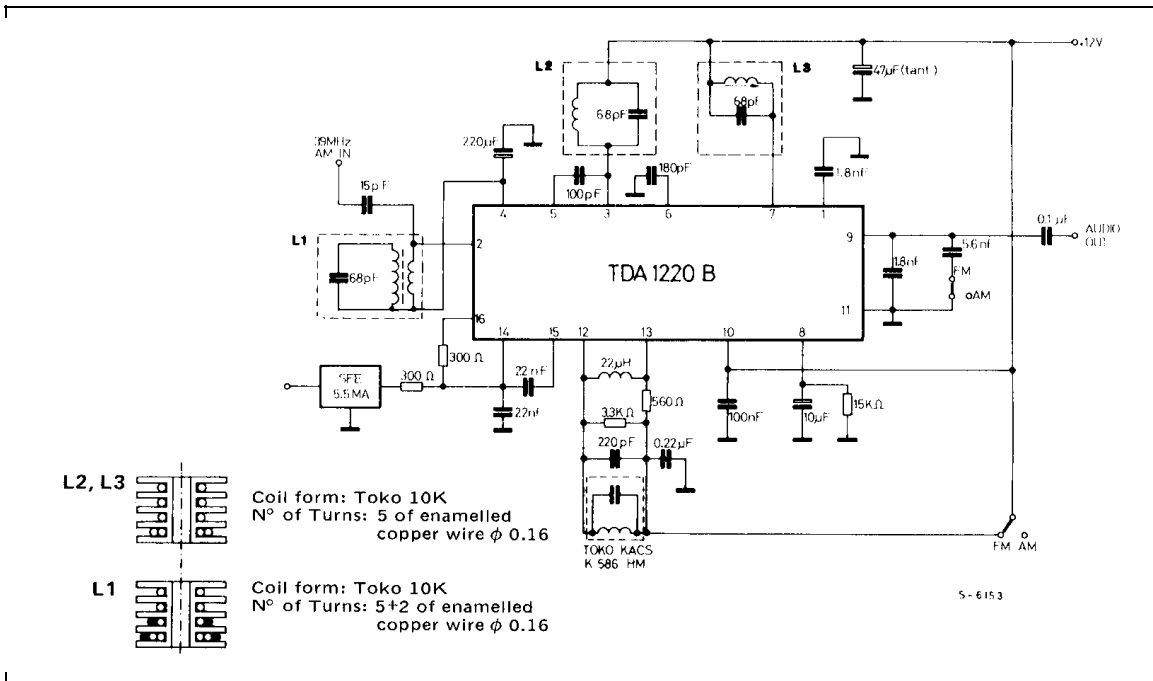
L2

68pF

L3

68pF

47μF(tant)

+12V

39MHz AM IN

220μF

15pF

100pF

180pF

1.8nF

L1

68pF

4 5 3 6 7 1

2

9

0.1μF

AUDIO OUT

5.6nF

1.8nF

FM

oAM

TDA 1220 B

11

16 14 15 12 13 10 8

300 Ω

SFE 5.5MA

300 Ω

22nF

22nF

22μH

560 Ω

3.3K Ω

100nF

10μF

15K Ω

220pF

0.22μF

TOKO KACS K 586 HM

FM AM

L2, L3

Coil form: Toko 10K
N° of Turns: 5 of enamelled copper wire $\phi$ 0.16

L1

Coil form: Toko 10K
N° of Turns: 5+2 of enamelled copper wire $\phi$ 0.16

S-6153